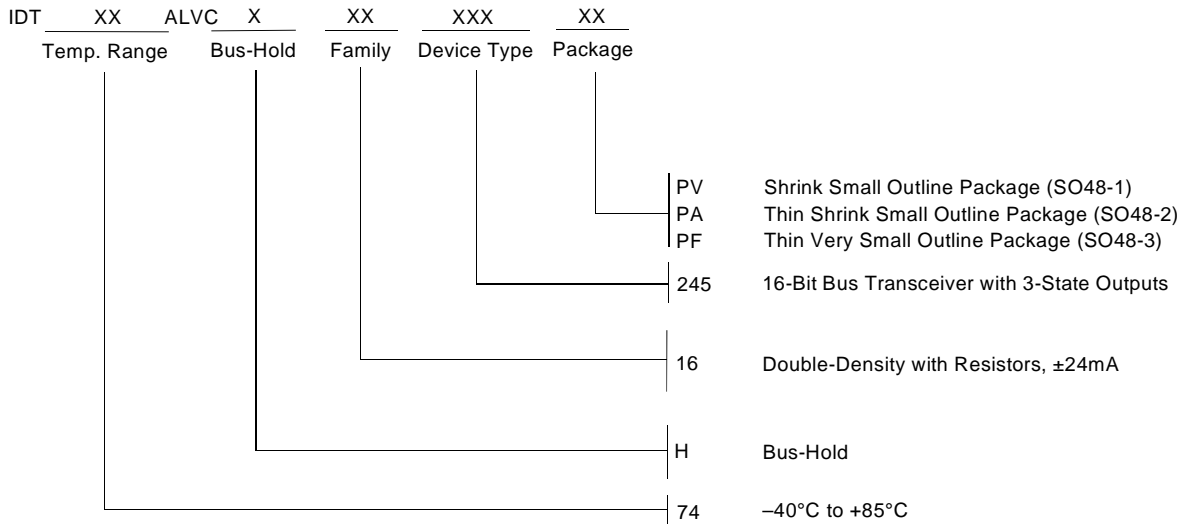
IDT XX ALVC X XX XXX XX
Temp. Range Bus-Hold Family Device Type Package

PV Shrink Small Outline Package (SO48-1)
PA Thin Shrink Small Outline Package (SO48-2)
PF Thin Very Small Outline Package (SO48-3)

245 16-Bit Bus Transceiver with 3-State Outputs

16 Double-Density with Resistors, ±24mA

H Bus-Hold

74 –40°C to +85°C